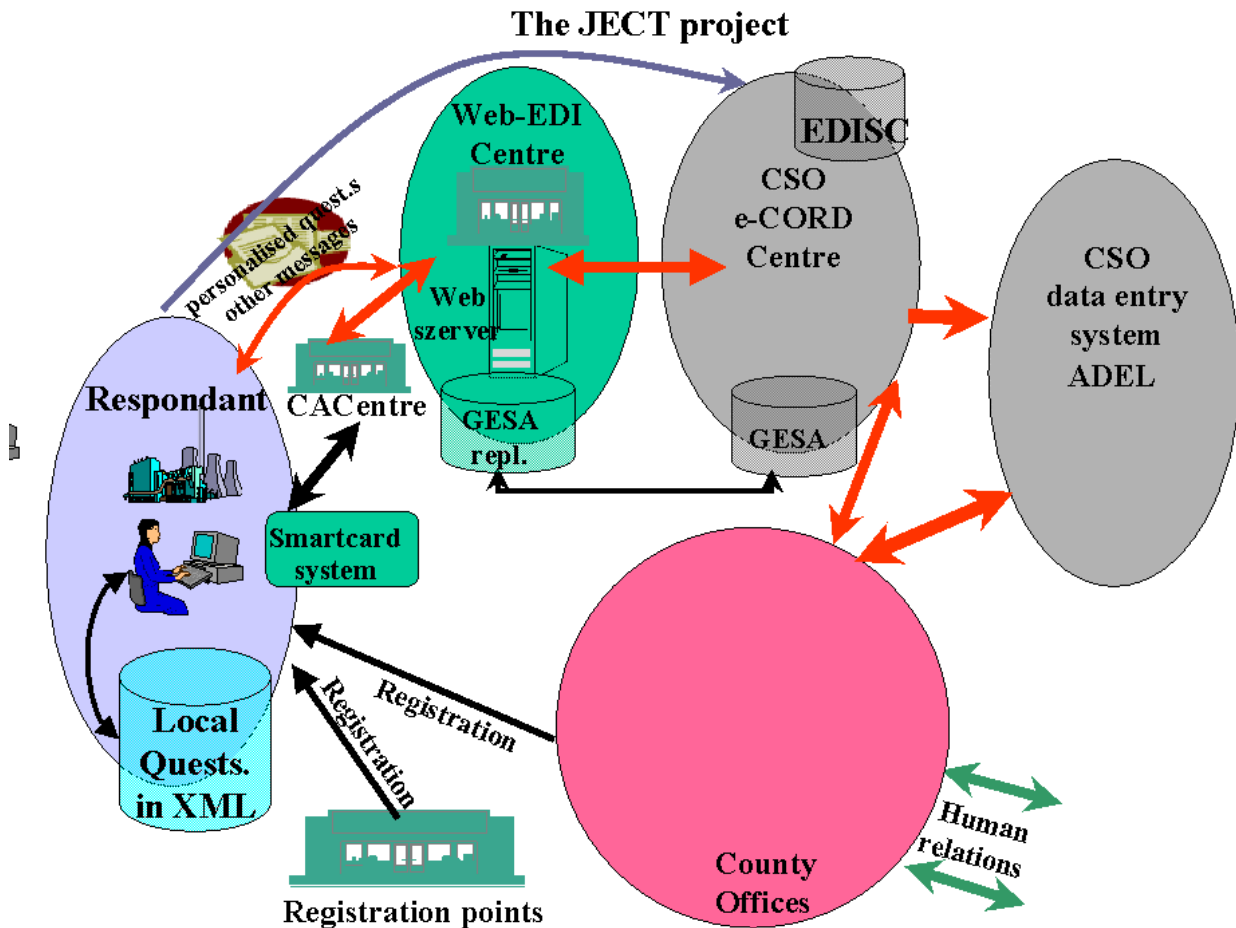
The JECT project

personalised quest.s
other messages

Web-EDI
Centre

Web
szerver

GESA
repl.

EDISC

CSO
e-CORD
Centre

GESA

CSO
data entry
system
ADEL

Respondant

CACentre

Smartcard
system

Local
Quests.
in XML

Registration

Registration

Registration points

County
Offices

Human
relations